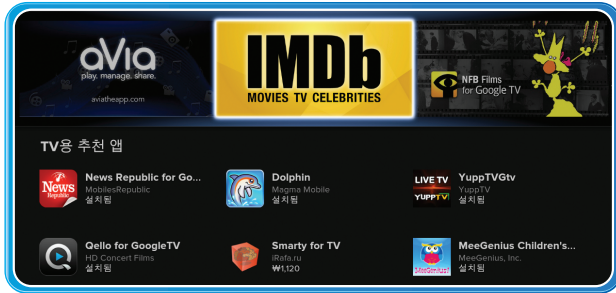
aVia
play. manage. share.
aviatheapp.com

IMDb
MOVIES TV CELEBRITIES

NFB Films
for Google TV

TV용 추천 앱

News Republic
News Republic for Go...
MobilesRepublic
설치됨

Dolphin
Magma Mobile
설치됨

LIVE TV
YUPP TV
YuppTVGtv
YuppTV
설치됨

Qello for GoogleTV
HD Concert Films
설치됨

Smarty for TV
iRafa.ru
₩1,120

MeeGenius Children's...
MeeGenius, Inc.
설치됨